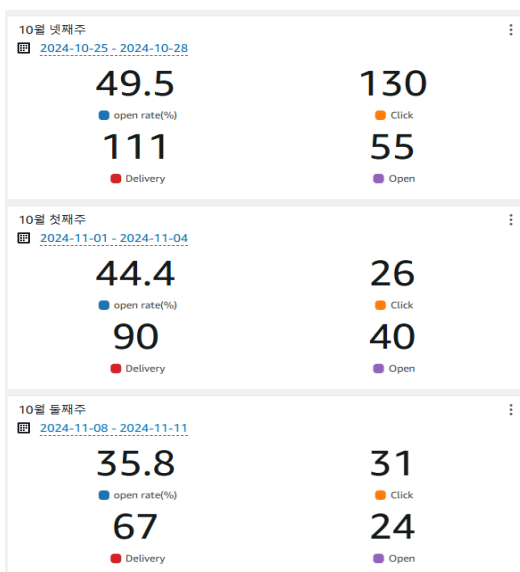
10월 넷째주
2024-10-25 - 2024-10-28

49.5
open rate(%)

130
Click

111
Delivery

55
Open

10월 첫째주
2024-11-01 - 2024-11-04

44.4
open rate(%)

26
Click

90
Delivery

40
Open

10월 둘째주
2024-11-08 - 2024-11-11

35.8
open rate(%)

31
Click

67
Delivery

24
Open